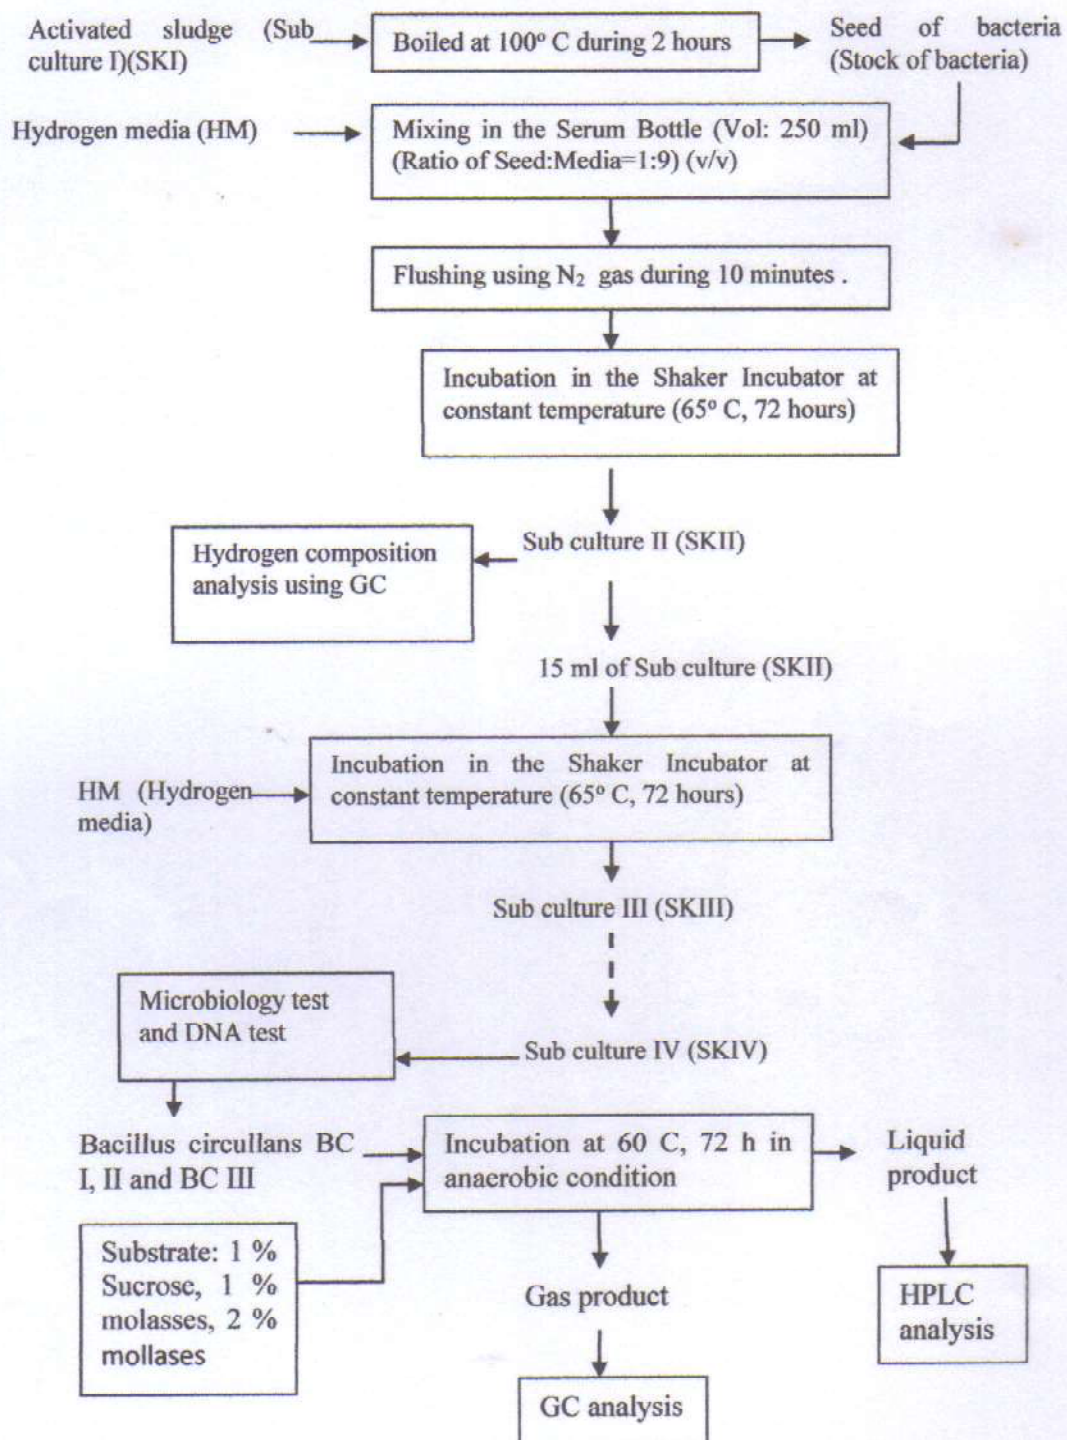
Activated sludge (Sub culture I)(SKI)

Boiled at 100° C during 2 hours

Seed of bacteria (Stock of bacteria)

Hydrogen media (HM)

Mixing in the Serum Bottle (Vol: 250 ml) (Ratio of Seed:Media=1:9) (v/v)

Flushing using $N_2$ gas during 10 minutes .

Incubation in the Shaker Incubator at constant temperature (65° C, 72 hours)

Sub culture II (SKII)

Hydrogen composition analysis using GC

15 ml of Sub culture (SKII)

HM (Hydrogen media)

Incubation in the Shaker Incubator at constant temperature (65° C, 72 hours)

Sub culture III (SKIII)

Microbiology test and DNA test

Sub culture IV (SKIV)

Bacillus circullans BC I, II and BC III

Incubation at 60 C, 72 h in anaerobic condition

Liquid product

Substrate: 1 % Sucrose, 1 % molasses, 2 % mollases

Gas product

HPLC analysis

GC analysis